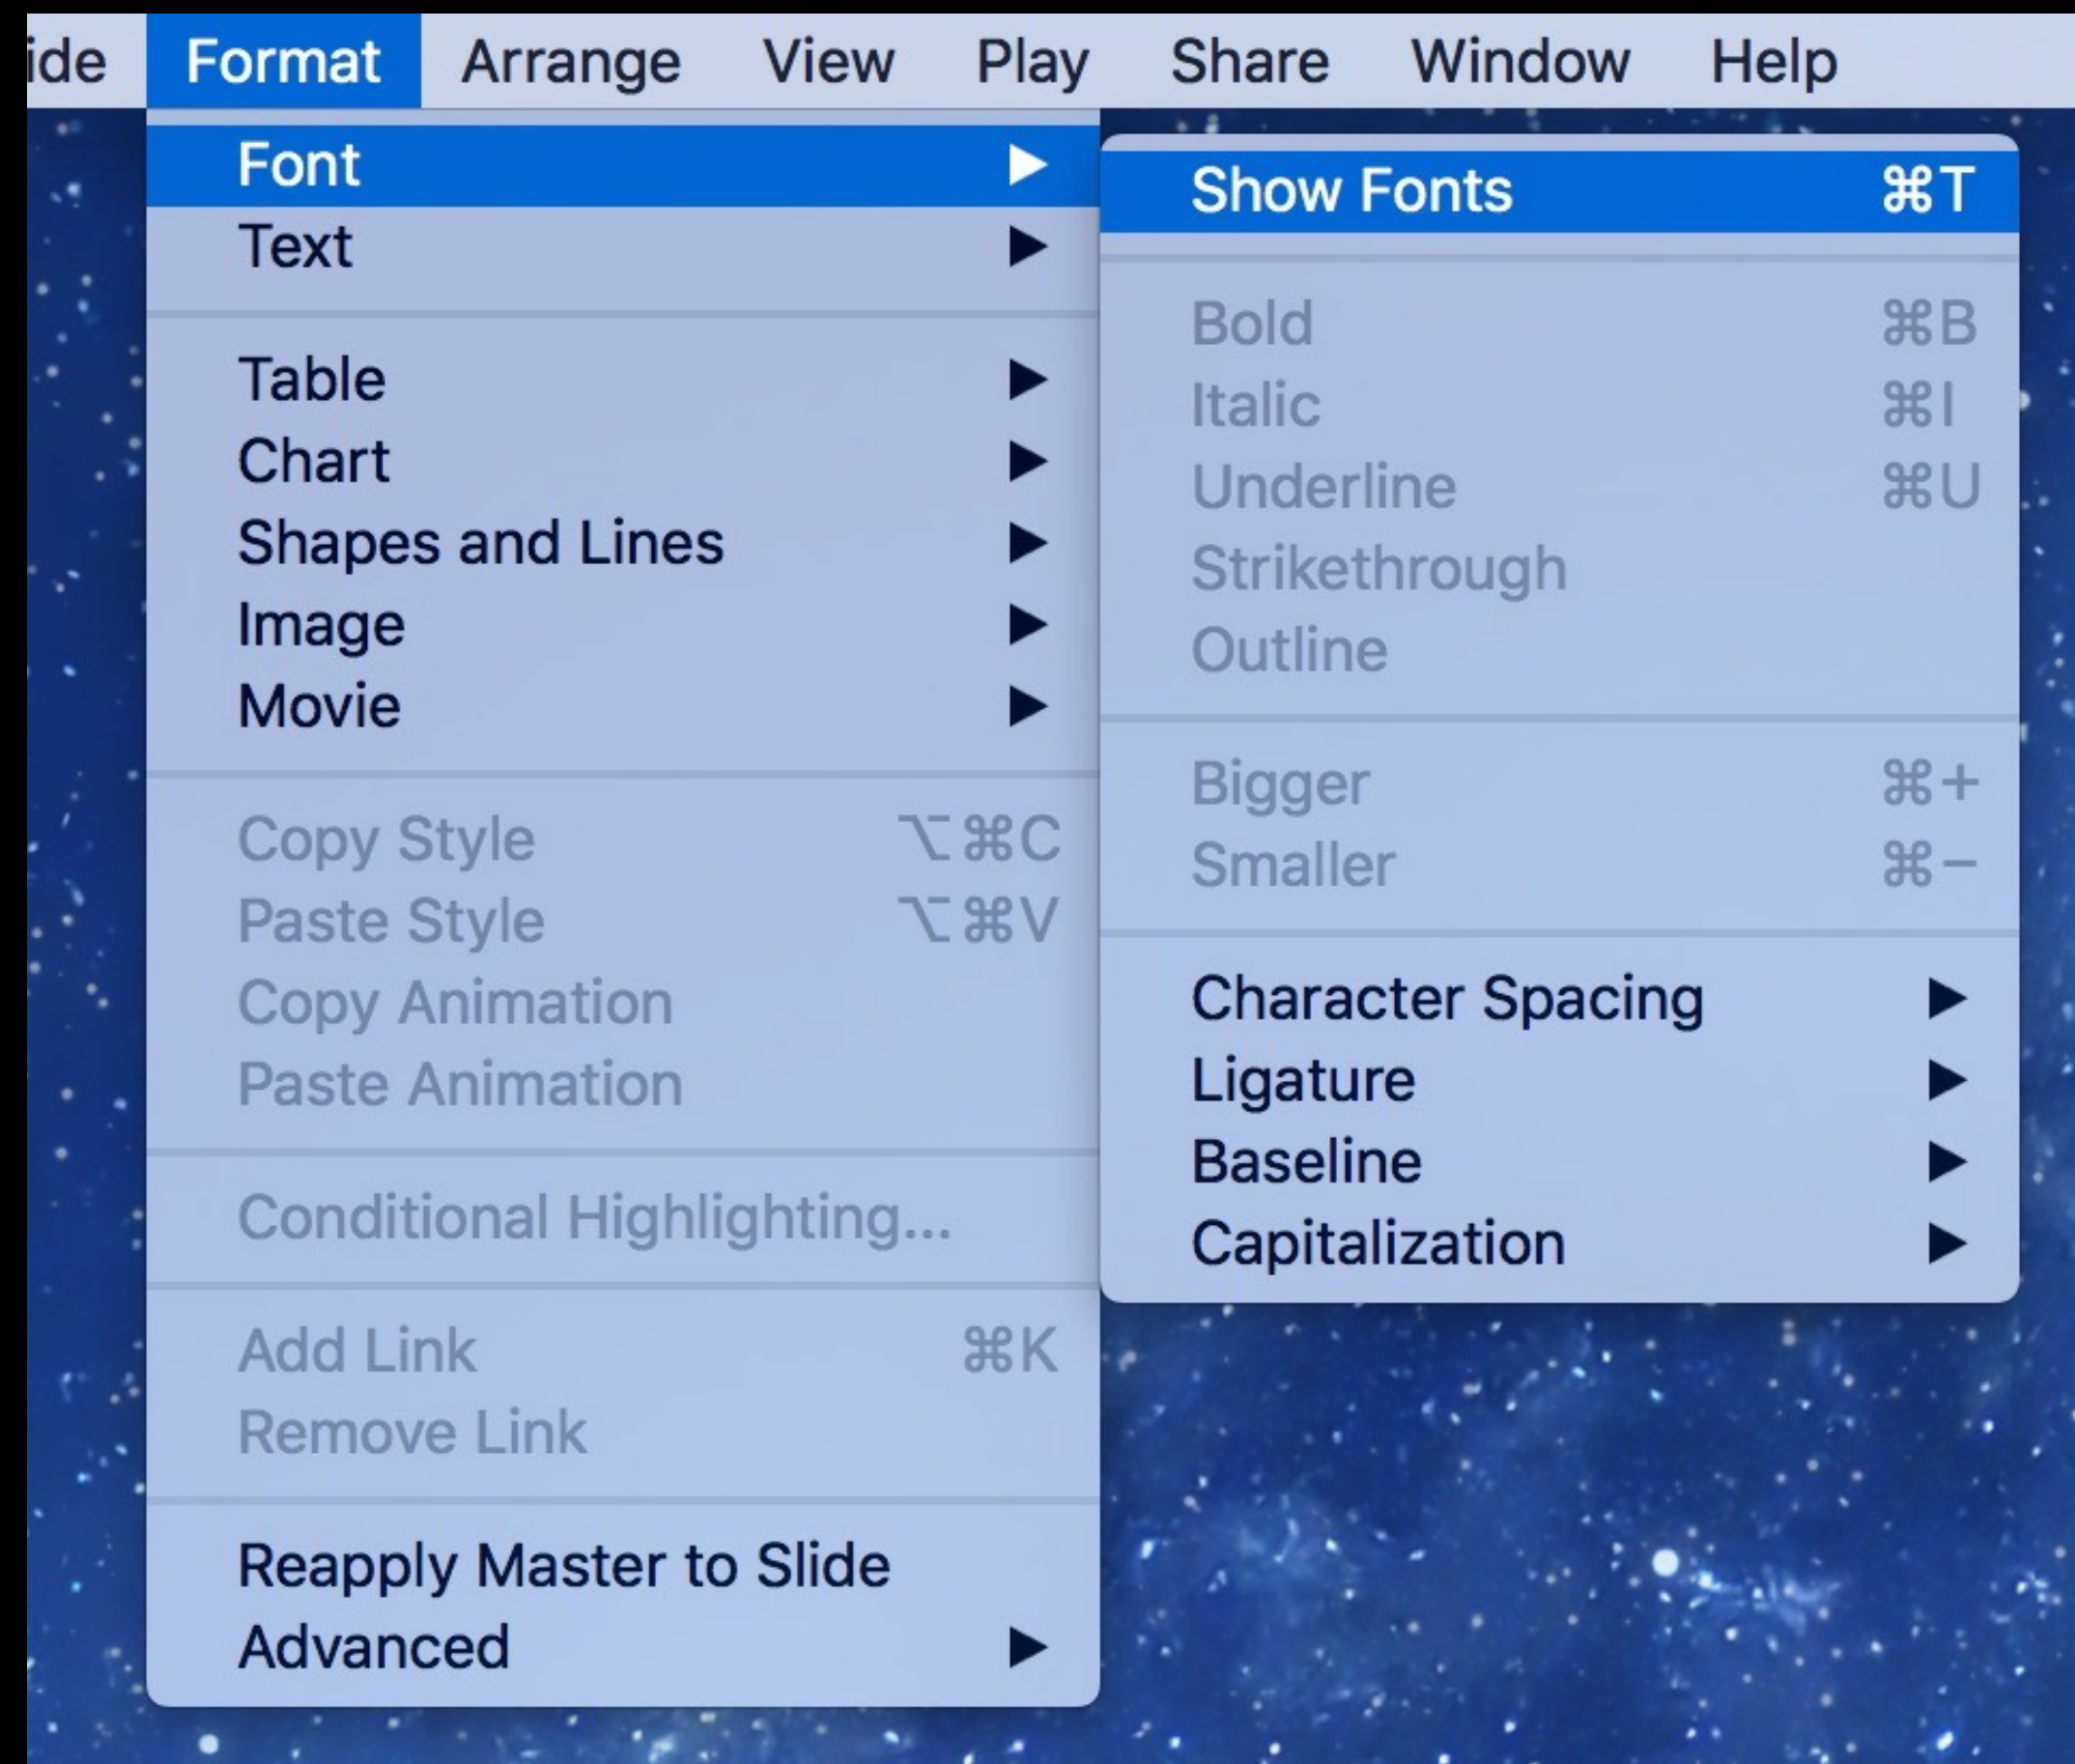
ide Format Arrange View Play Share Window Help

Font ▶
Text ▶

Table ▶
Chart ▶
Shapes and Lines ▶
Image ▶
Movie ▶

Copy Style ⌥⌘C
Paste Style ⌥⌘V
Copy Animation
Paste Animation

Conditional Highlighting...

Add Link ⌘K
Remove Link

Reapply Master to Slide
Advanced ▶

Show Fonts ⌘T

Bold ⌘B
Italic ⌘I
Underline ⌘U
Strikethrough
Outline

Bigger ⌘+
Smaller ⌘−

Character Spacing ▶
Ligature ▶
Baseline ▶
Capitalization ▶